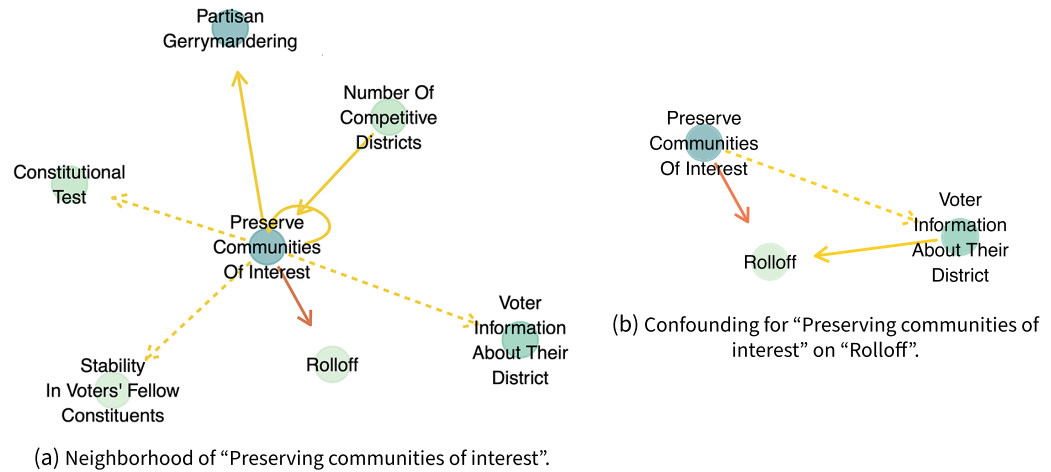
Partisan Gerrymandering

Number Of Competitive Districts

Constitutional Test

Preserve Communities Of Interest

Voter Information About Their District

Stability In Voters' Fellow Constituents

Rolloff

(a) Neighborhood of “Preserving communities of interest”.

Preserve Communities Of Interest

Voter Information About Their District

Rolloff

(b) Confounding for “Preserving communities of interest” on “Rolloff”.